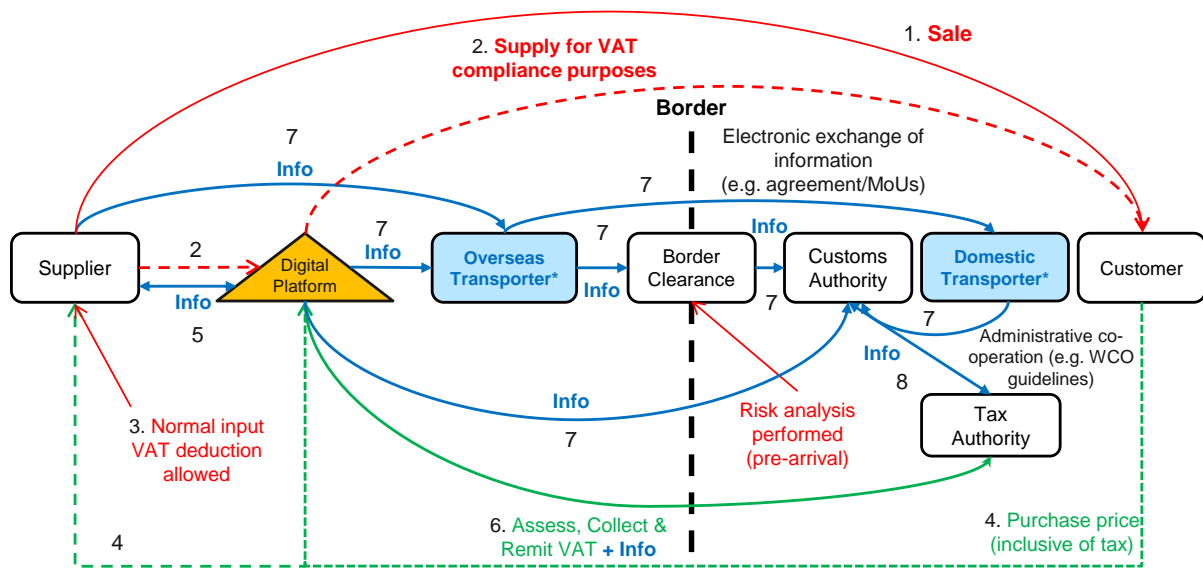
1. Sale

2. Supply for VAT compliance purposes

Border

7

Info

Electronic exchange of information (e.g. agreement/MoUs)

7

7

Info

7

Info

Supplier

2

Digital Platform

Overseas Transporter*

Border Clearance

Customs Authority

Domestic Transporter*

Customer

Info

Info

7

5

7

Administrative co-operation (e.g. WCO guidelines)

Info

8

Info

Risk analysis performed (pre-arrival)

Tax Authority

3. Normal input VAT deduction allowed

7

4

6. Assess, Collect & Remit VAT + Info

4. Purchase price (inclusive of tax)